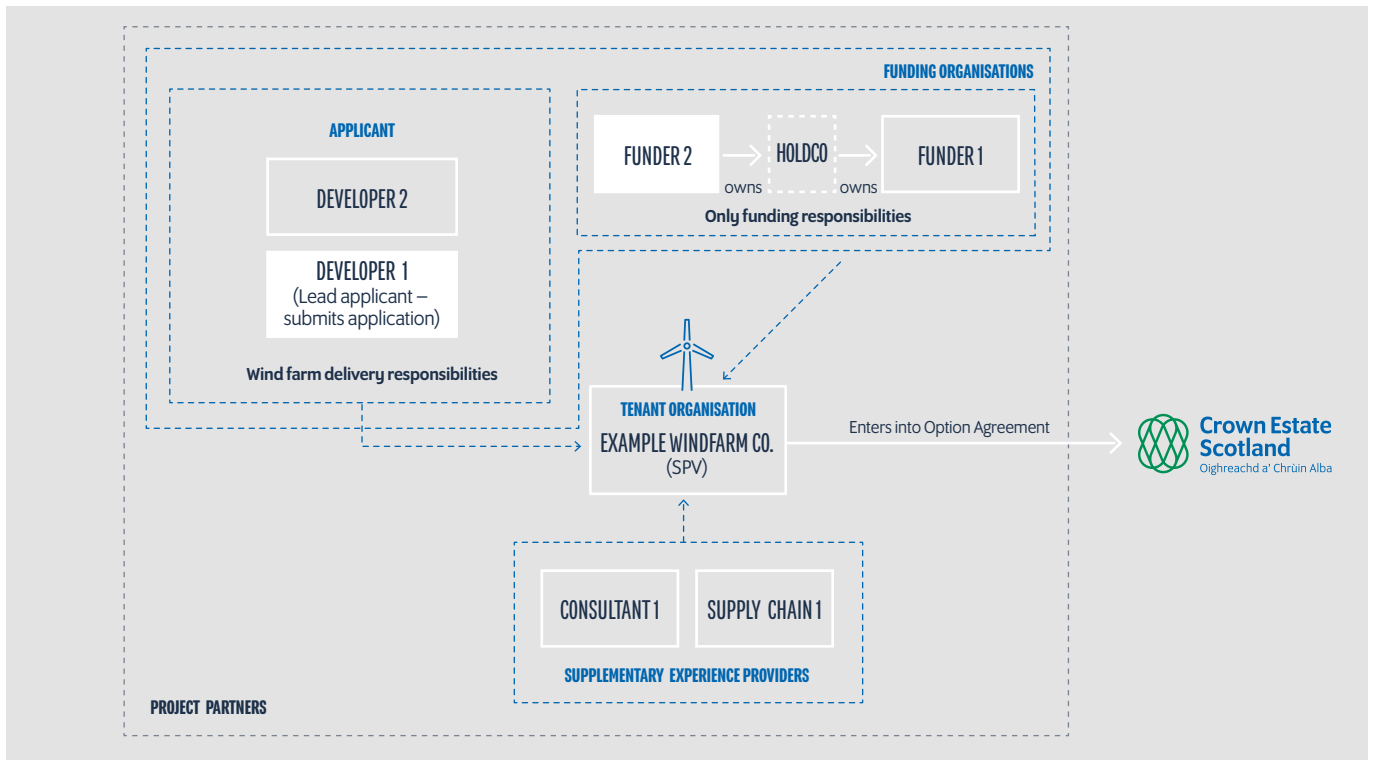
FUNDING ORGANISATIONS

APPLICANT

DEVELOPER 2

DEVELOPER 1
(Lead applicant – submits application)

Wind farm delivery responsibilities

FUNDER 2

owns

HOLDCO

owns

FUNDER 1

Only funding responsibilities

TENANT ORGANISATION
EXAMPLE WINDFARM CO.
(SPV)

Enters into Option Agreement

Crown Estate Scotland
Oighreachd a' Chrùin Alba

CONSULTANT 1

SUPPLY CHAIN 1

SUPPLEMENTARY EXPERIENCE PROVIDERS

PROJECT PARTNERS